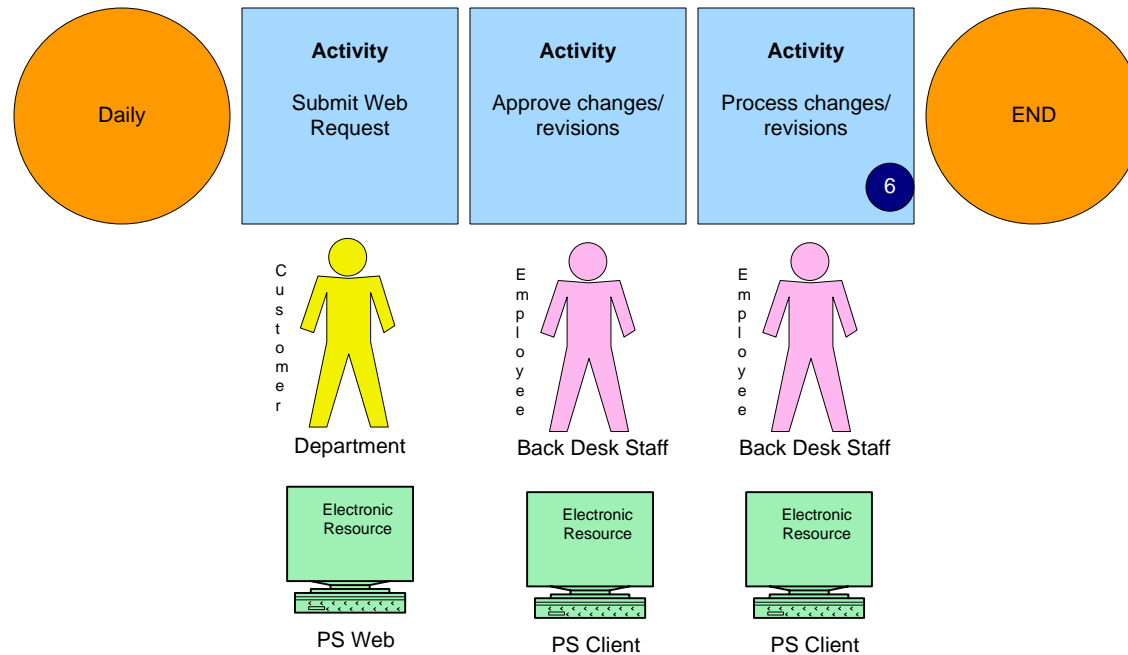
Daily

**Activity**

Submit Web Request

**Activity**

Approve changes/ revisions

**Activity**

Process changes/ revisions

6

END

Customer

Department

Employee

Back Desk Staff

Employee

Back Desk Staff

Electronic Resource

PS Web

Electronic Resource

PS Client

Electronic Resource

PS Client